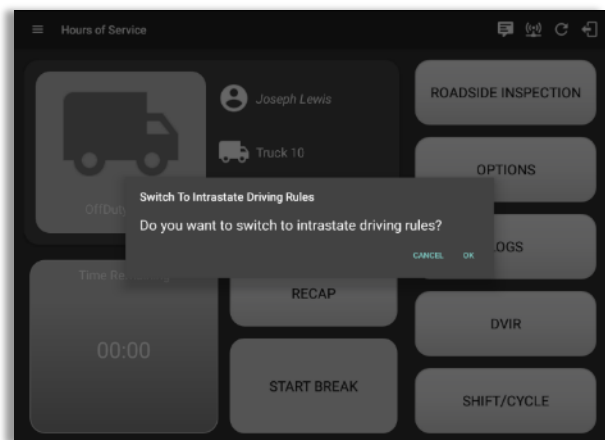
Hours of Service

Joseph Lewis

Truck 10

ROADSIDE INSPECTION

OPTIONS

OffDut

Switch To Intrastate Driving Rules

Do you want to switch to intrastate driving rules?

CANCEL OK

LOGS

Time Re

RECAP

DVIR

00:00

START BREAK

SHIFT/CYCLE